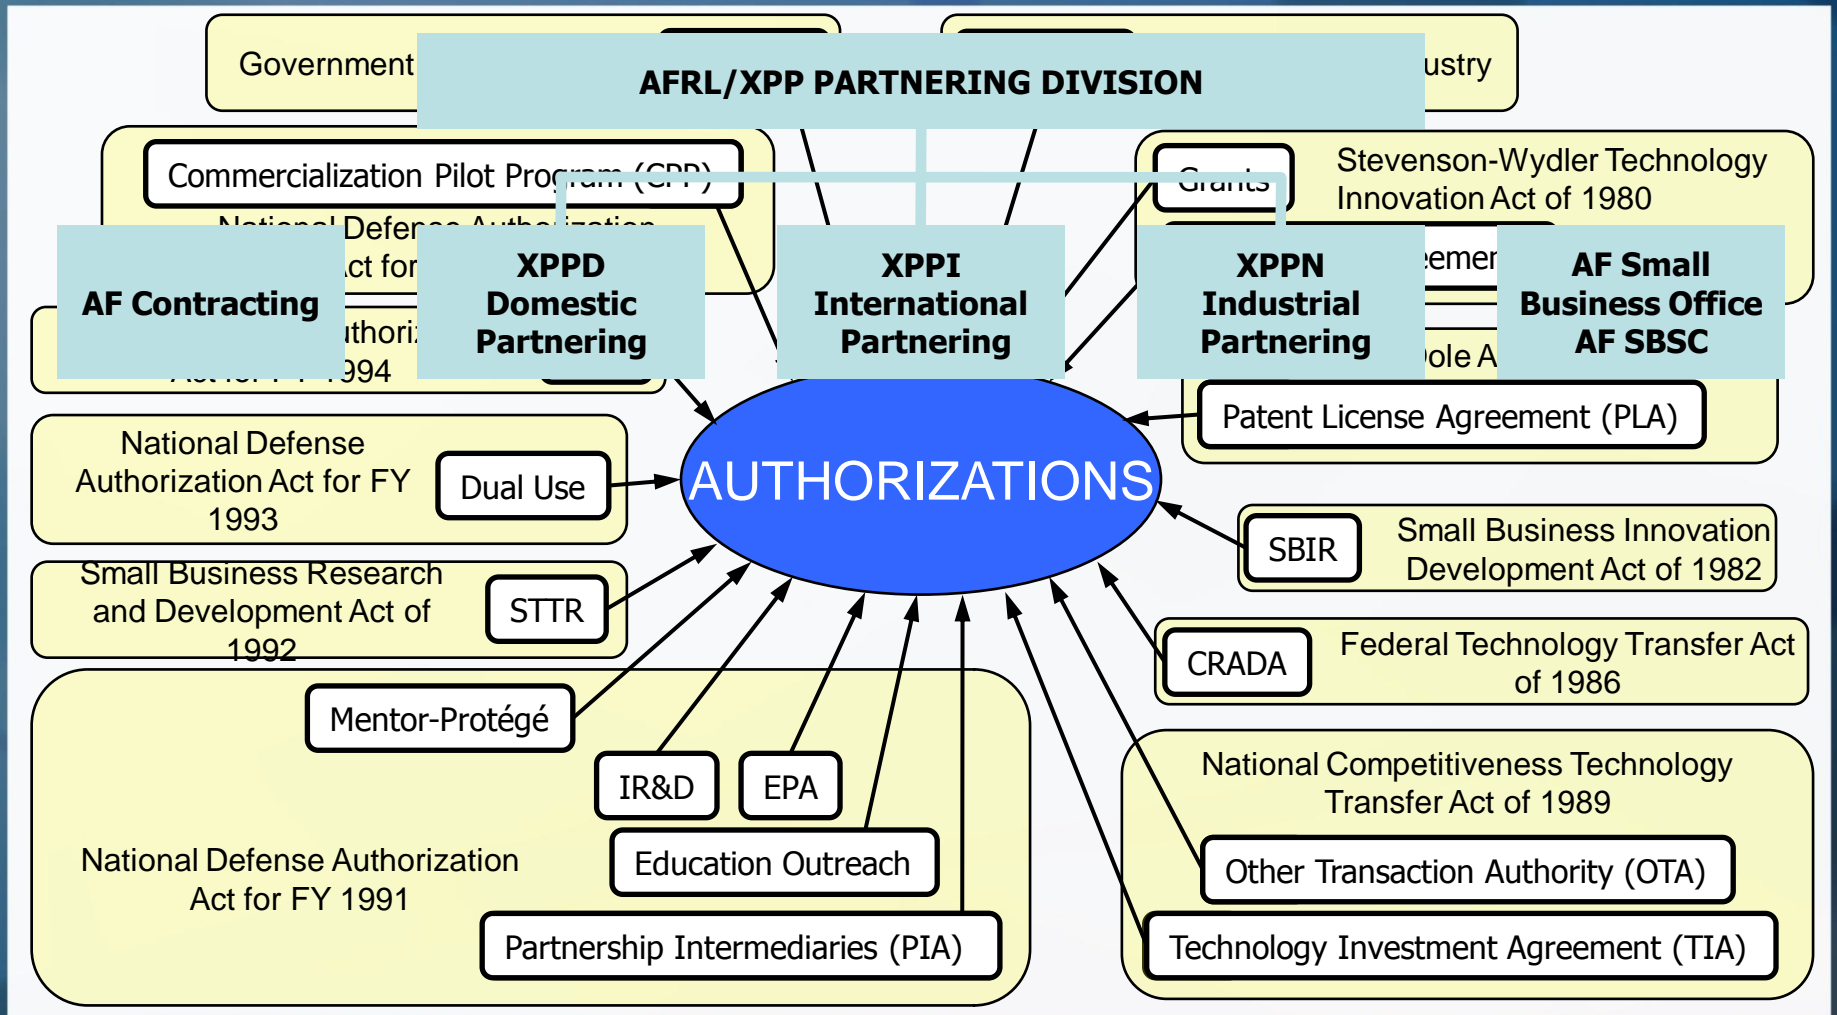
Government

ustry

AFRL/XPP PARTNERING DIVISION

Commercialization Pilot Program (CPP)

National Defense Authorization

Act for

Grants

Stevenson-Wydler Technology Innovation Act of 1980

AF Contracting

XPPD Domestic Partnering

XPPI International Partnering

XPPN Industrial Partnering

AF Small Business Office AF SBSC

uthoriz

Act for FY 1994

eemen

ole A

Patent License Agreement (PLA)

AUTHORIZATIONS

National Defense Authorization Act for FY 1993

Dual Use

SBIR

Small Business Innovation Development Act of 1982

Small Business Research and Development Act of 1992

STTR

CRADA

Federal Technology Transfer Act of 1986

Mentor-Protégé

IR&D

EPA

National Competitiveness Technology Transfer Act of 1989

Education Outreach

National Defense Authorization Act for FY 1991

Other Transaction Authority (OTA)

Partnership Intermediaries (PIA)

Technology Investment Agreement (TIA)